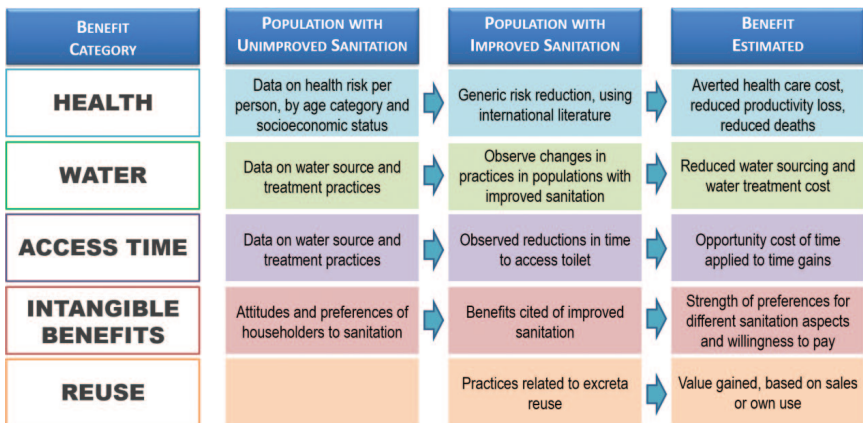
| Benefit Category | Population with Unimproved Sanitation | Population with Improved Sanitation | Benefit Estimated |
|---|---|---|---|
| HEALTH | Data on health risk per person, by age category and socioeconomic status | Generic risk reduction, using international literature | Averted health care cost, reduced productivity loss, reduced deaths |
| WATER | Data on water source and treatment practices | Observe changes in practices in populations with improved sanitation | Reduced water sourcing and water treatment cost |
| ACCESS TIME | Data on water source and treatment practices | Observed reductions in time to access toilet | Opportunity cost of time applied to time gains |
| INTANGIBLE BENEFITS | Attitudes and preferences of householders to sanitation | Benefits cited of improved sanitation | Strength of preferences for different sanitation aspects and willingness to pay |
| REUSE | | Practices related to excreta reuse | Value gained, based on sales or own use |